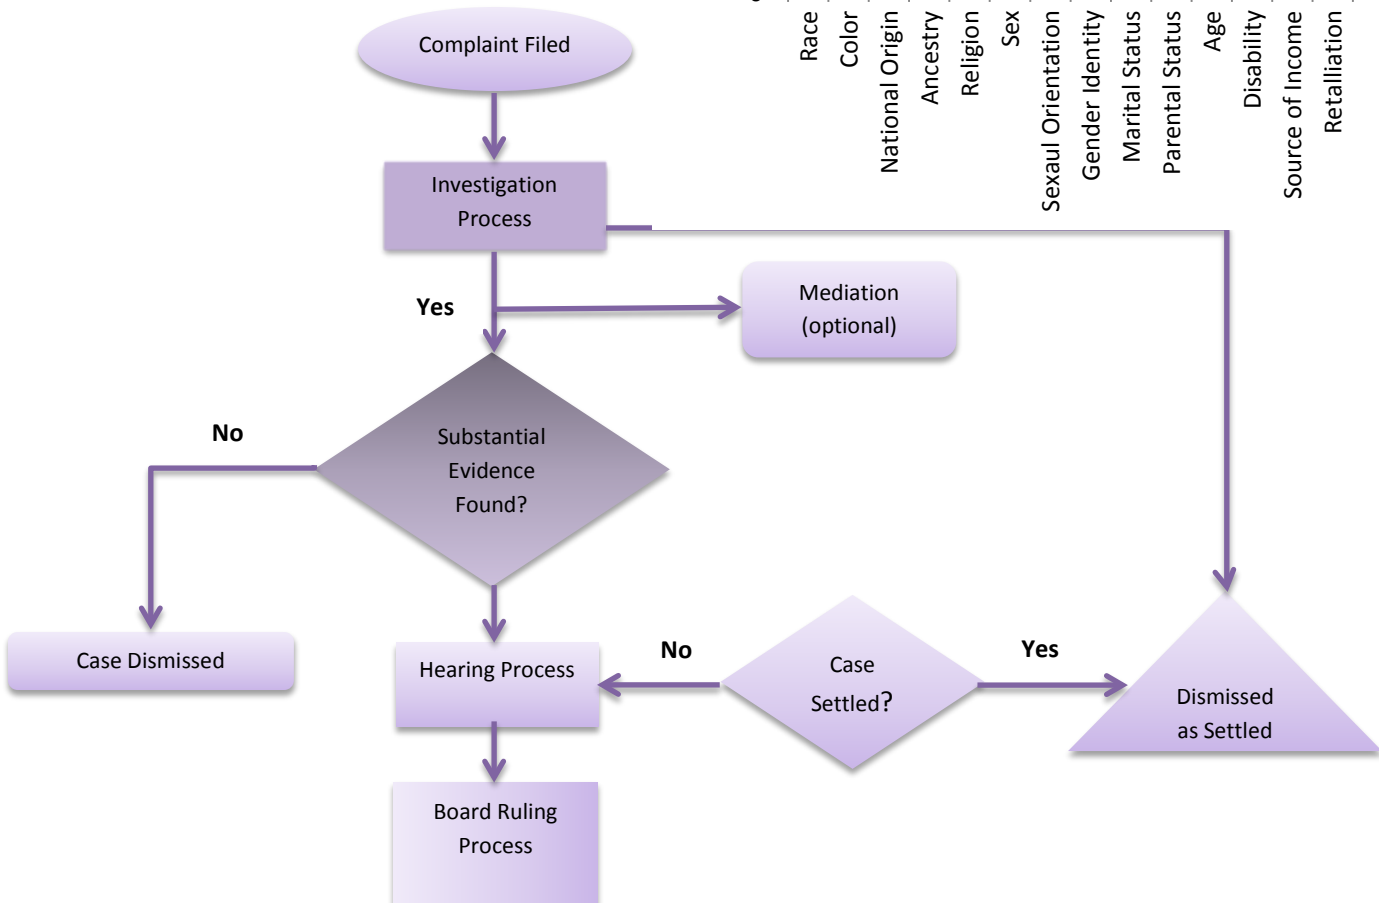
Race
Color
National Origin
Ancestry
Religion
Sex
Sexaul Orientation
Gender Identity
Marital Status
Parental Status
Age
Disability
Source of Income
Retalliation

Complaint Filed

Investigation Process

Yes

Mediation (optional)

No

Substantial Evidence Found?

Case Dismissed

Hearing Process

No

Case Settled?

Yes

Dismissed as Settled

Board Ruling Process